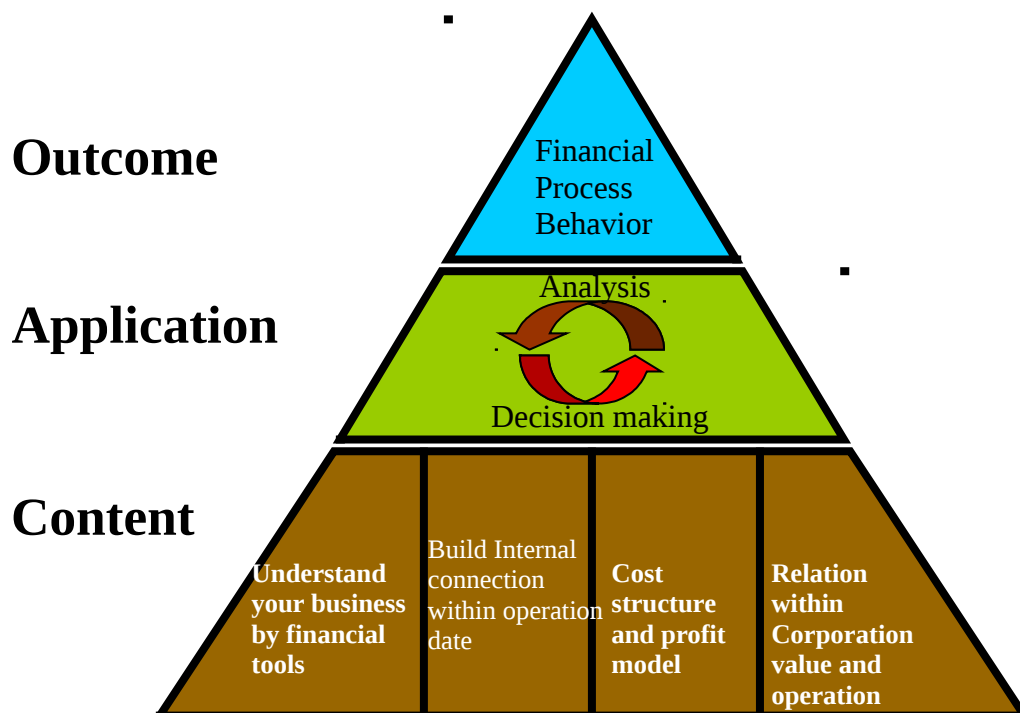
Outcome

Financial Process Behavior

Application

Analysis

Decision making

Content

Understand your business by financial tools

Build Internal connection within operation date

Cost structure and profit model

Relation within Corporation value and operation